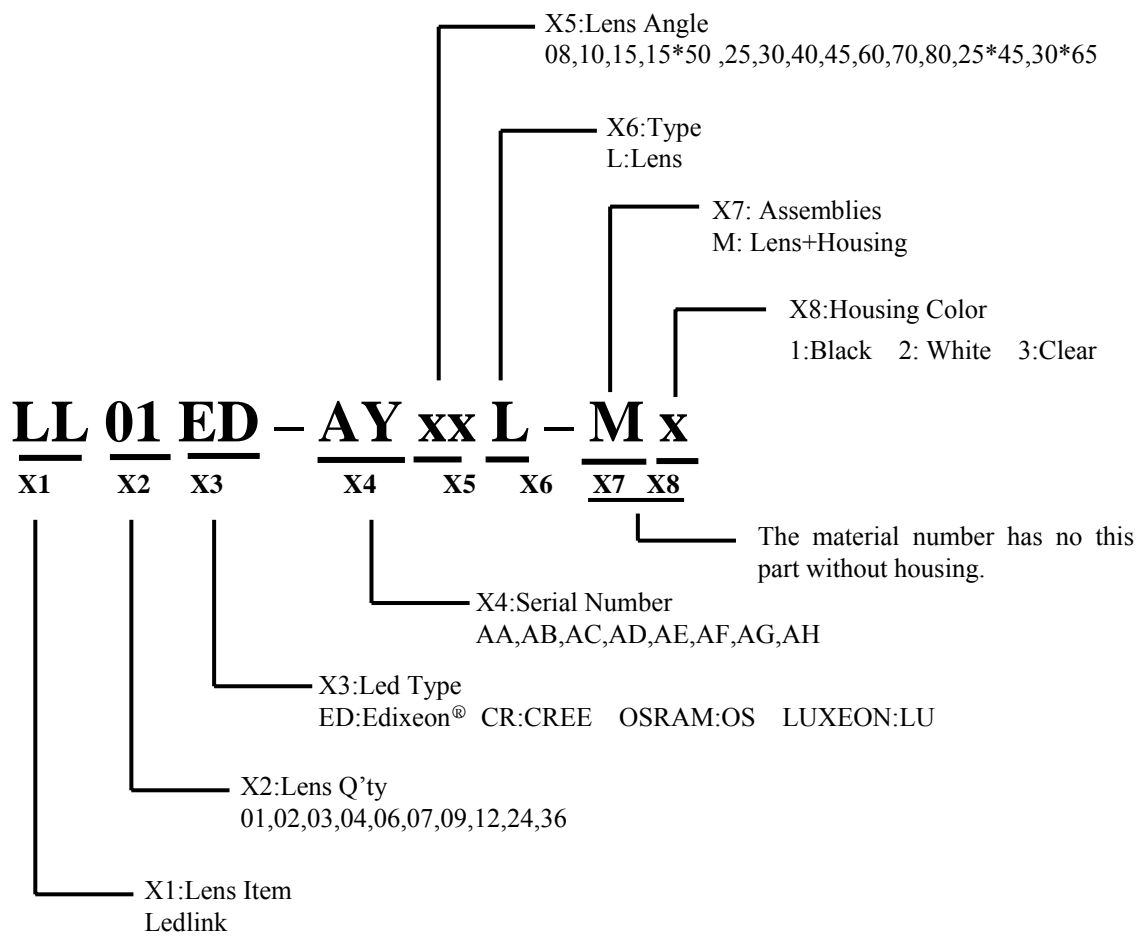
X5:Lens Angle
08,10,15,15*50 ,25,30,40,45,60,70,80,25*45,30*65

X6:Type
L:Lens

X7: Assemblies
M: Lens+Housing

X8:Housing Color
1:Black 2: White 3:Clear

LL 01 ED – AY xx L – M x

X1 X2 X3 X4 X5 X6 X7 X8

The material number has no this part without housing.

X4:Serial Number
AA,AB,AC,AD,AE,AF,AG,AH

X3:Led Type
ED:Edixeon® CR:CREE OSRAM:OS LUXEON:LU

X2:Lens Q'ty
01,02,03,04,06,07,09,12,24,36

X1:Lens Item
Ledlink